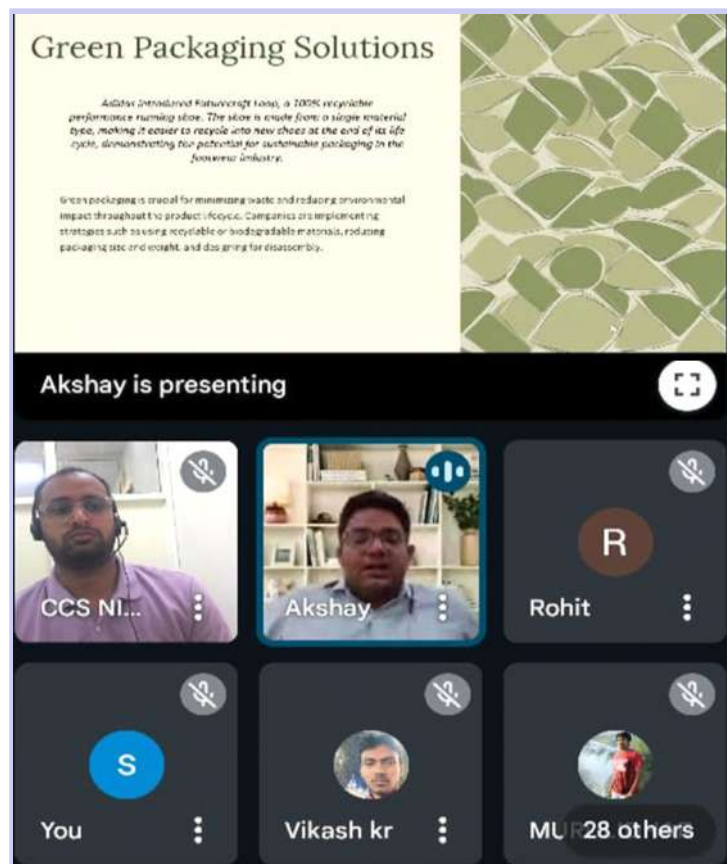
Green Packaging Solutions

Adidas introduced Futurecraft Loop, a 100% recyclable performance running shoe. The shoe is made from a single material type, making it easier to recycle into new shoes at the end of its life cycle, demonstrating the potential for sustainable packaging in the footwear industry.

Green packaging is crucial for minimizing waste and reducing environmental impact throughout the product lifecycle. Companies are implementing strategies such as using recyclable or biodegradable materials, reducing packaging size and weight, and designing for disassembly.

Akshay is presenting

CCS NI...

Akshay

R

Rohit

S

You

Vikash kr

MU

28 others